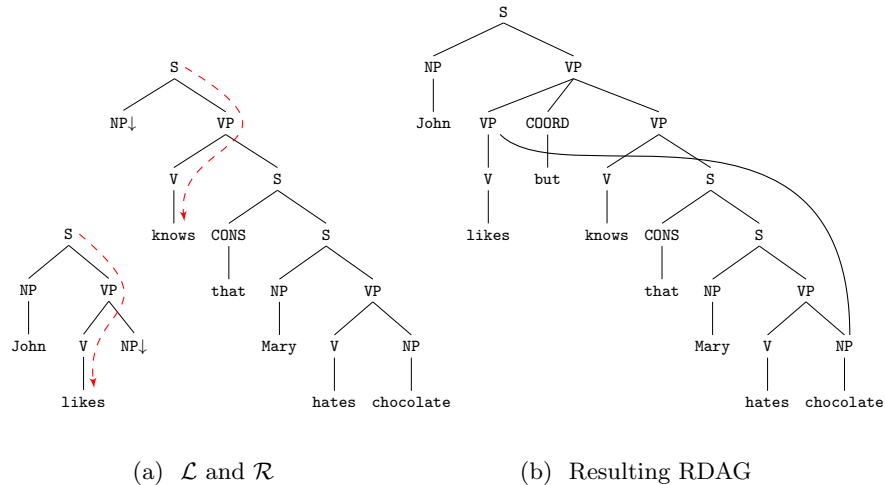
S
NP↓
VP
V
S
knows
CONS
S
that
NP
VP
Mary
V
NP
hates
chocolate

S
NP
VP
John
V
NP↓
likes

(a) $\mathcal{L}$ and $\mathcal{R}$

S
NP
VP
John
VP
COORD
VP
V
but
V
S
likes
knows
CONS
S
that
NP
VP
Mary
V
NP
hates
chocolate

(b) Resulting RDAG